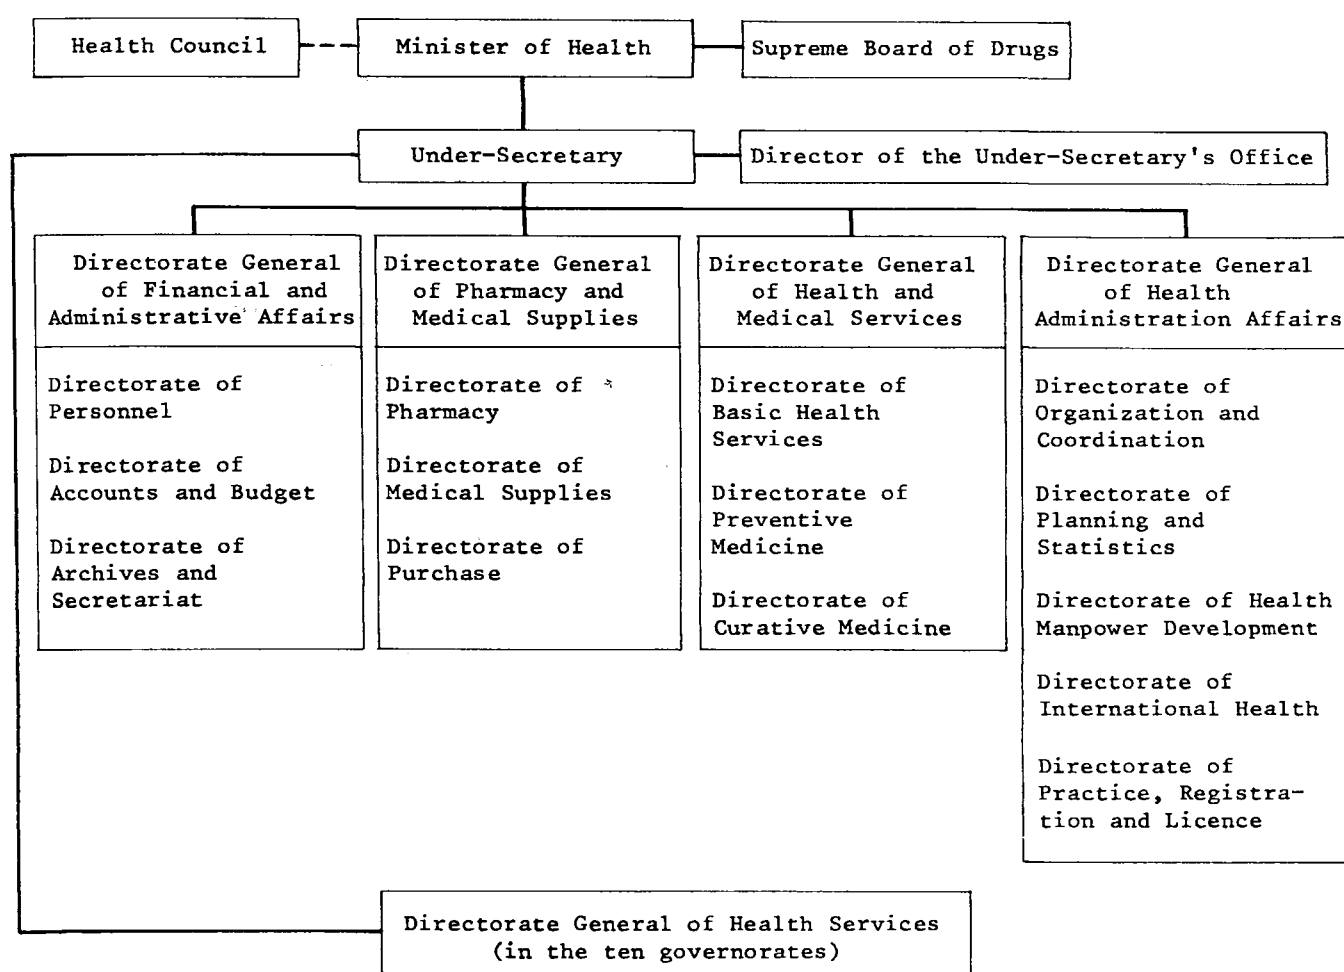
Health Council

Minister of Health

Supreme Board of Drugs

Under-Secretary

Director of the Under-Secretary's Office

Directorate General of Financial and Administrative Affairs

Directorate of Personnel

Directorate of Accounts and Budget

Directorate of Archives and Secretariat

Directorate General of Pharmacy and Medical Supplies

Directorate of Pharmacy

Directorate of Medical Supplies

Directorate of Purchase

Directorate General of Health and Medical Services

Directorate of Basic Health Services

Directorate of Preventive Medicine

Directorate of Curative Medicine

Directorate General of Health Administration Affairs

Directorate of Organization and Coordination

Directorate of Planning and Statistics

Directorate of Health Manpower Development

Directorate of International Health

Directorate of Practice, Registration and Licence

Directorate General of Health Services (in the ten governorates)